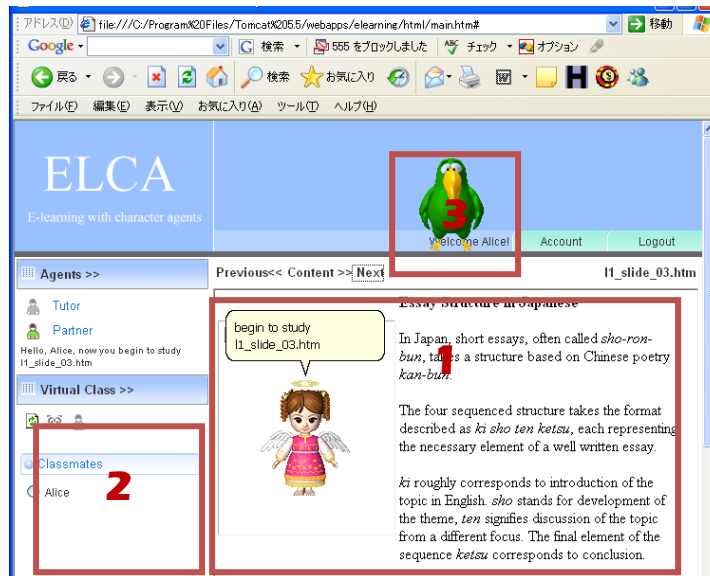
アドレス(D) file:///C:/Program%20Files/Tomcat%205.5/webapps/elearning/html/main.htm# 移動

Google 検索 555 をブロックしました チェック オプション

戻る 検索 お気に入り

ファイル(F) 編集(E) 表示(V) お気に入り(A) ツール(T) ヘルプ(H)

ELCA

E-learning with character agents

3

Welcome Alice! Account Logout

Agents >>

Tutor

Partner

Hello, Alice, now you begin to study l1_slide_03.htm

Virtual Class >>

Classmates

Alice

2

Previous<< Content >> Next

l1_slide_03.htm

begin to study l1_slide_03.htm

Essay Structure in Japanese

1

In Japan, short essays, often called *sho-ron-bun*, takes a structure based on Chinese poetry *kan-bun*.

The four sequenced structure takes the format described as *ki sho ten ketsu*, each representing the necessary element of a well written essay.

*ki* roughly corresponds to introduction of the topic in English. *sho* stands for development of the theme, *ten* signifies discussion of the topic from a different focus. The final element of the sequence *ketsu* corresponds to conclusion.